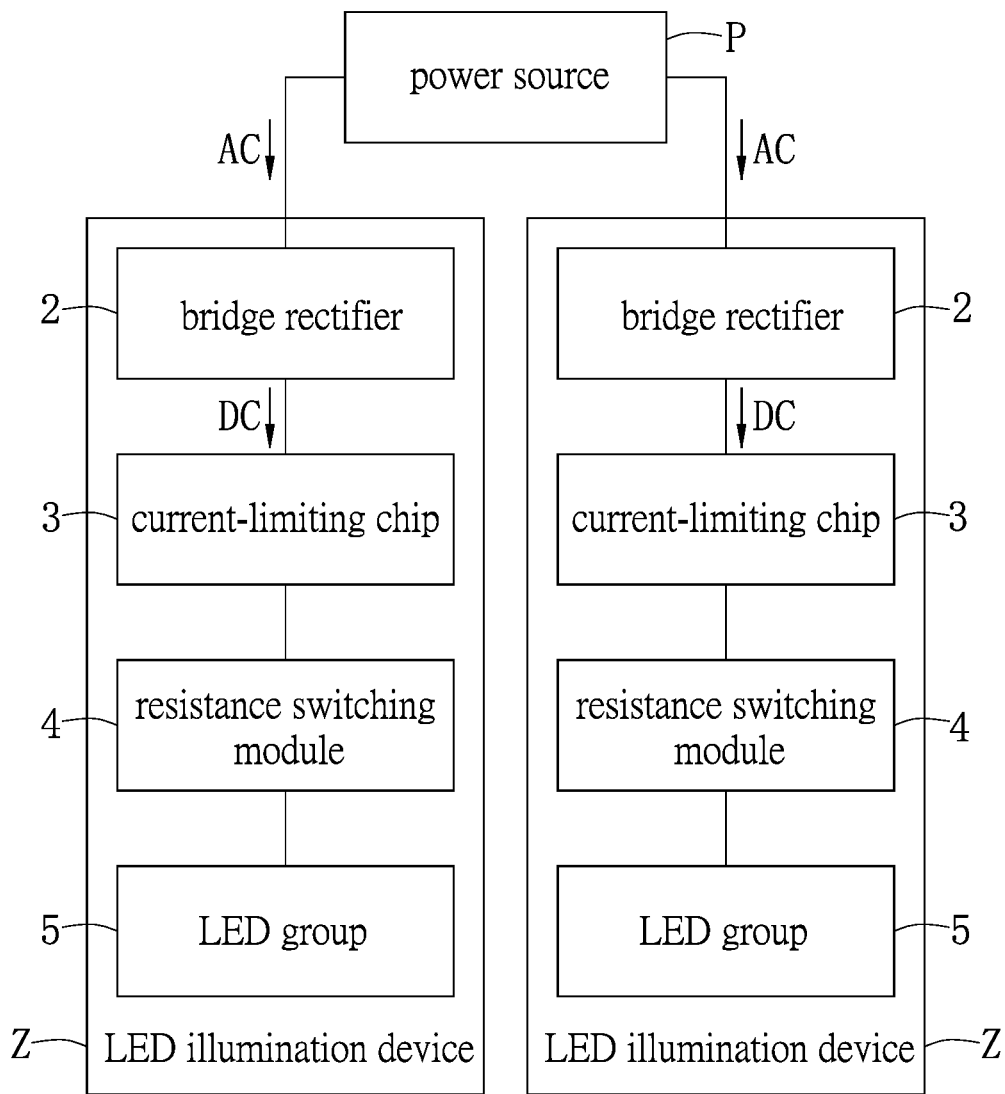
power source
P

AC
AC

2
bridge rectifier
bridge rectifier
2

DC
DC

3
current-limiting chip
current-limiting chip
3

4
resistance switching module
resistance switching module
4

5
LED group
LED group
5

Z
LED illumination device
LED illumination device
Z